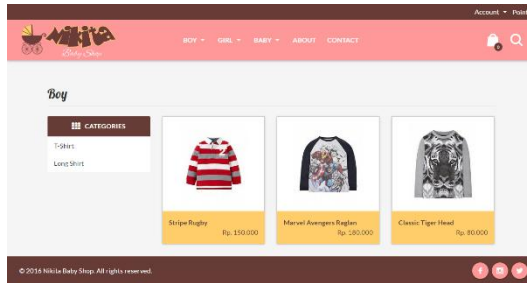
Account ▾ Poin

Nikita Baby Shop

BOY ▾ GIRL ▾ BABY ▾ ABOUT CONTACT

0

Boy

CATEGORIES

T-Shirt

Long Shirt

Stripe Rugby

Rp. 150.000

Marvel Avengers Raglan

Rp. 180.000

Classic Tiger Head

Rp. 80.000

© 2016 Nikita Baby Shop. All rights reserved.